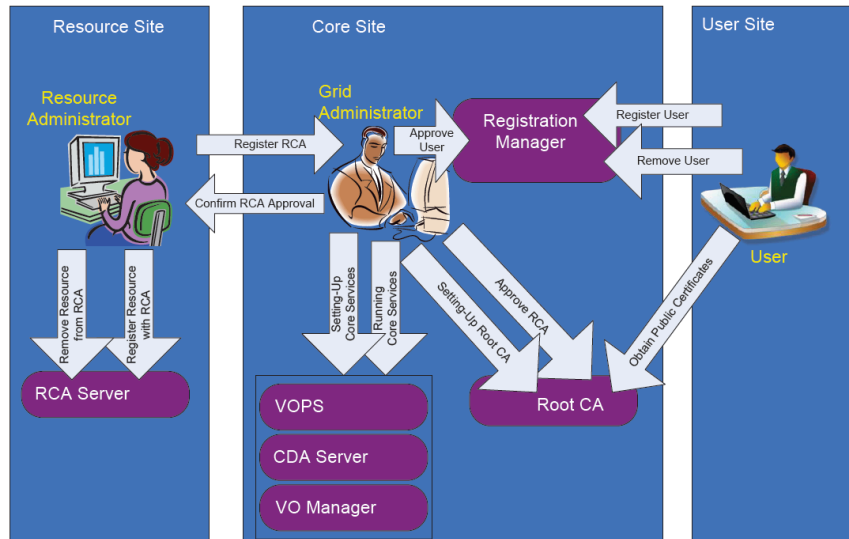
Resource Site

Core Site

User Site

Resource Administrator

Grid Administrator

Register RCA

Confirm RCA Approval

Approve User

Registration Manager

Register User

Remove User

User

Remove Resource from RCA

Register Resource with RCA

Setting-Up Core Services

Running Core Services

Setting-Up Root CA

Approve RCA

Obtain Public Certificates

RCA Server

VOPS

CDA Server

VO Manager

Root CA